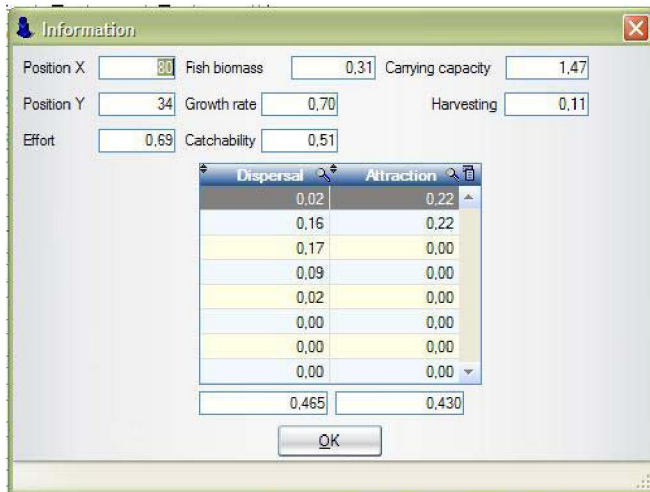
Information

Position X 80 Fish biomass 0,31 Carrying capacity 1,47

Position Y 34 Growth rate 0,70 Harvesting 0,11

Effort 0,69 Catchability 0,51

| Dispersal | Attraction |
|---|---|
| 0,02 | 0,22 |
| 0,16 | 0,22 |
| 0,17 | 0,00 |
| 0,09 | 0,00 |
| 0,02 | 0,00 |
| 0,00 | 0,00 |
| 0,00 | 0,00 |
| 0,00 | 0,00 |

0,465 0,430

OK